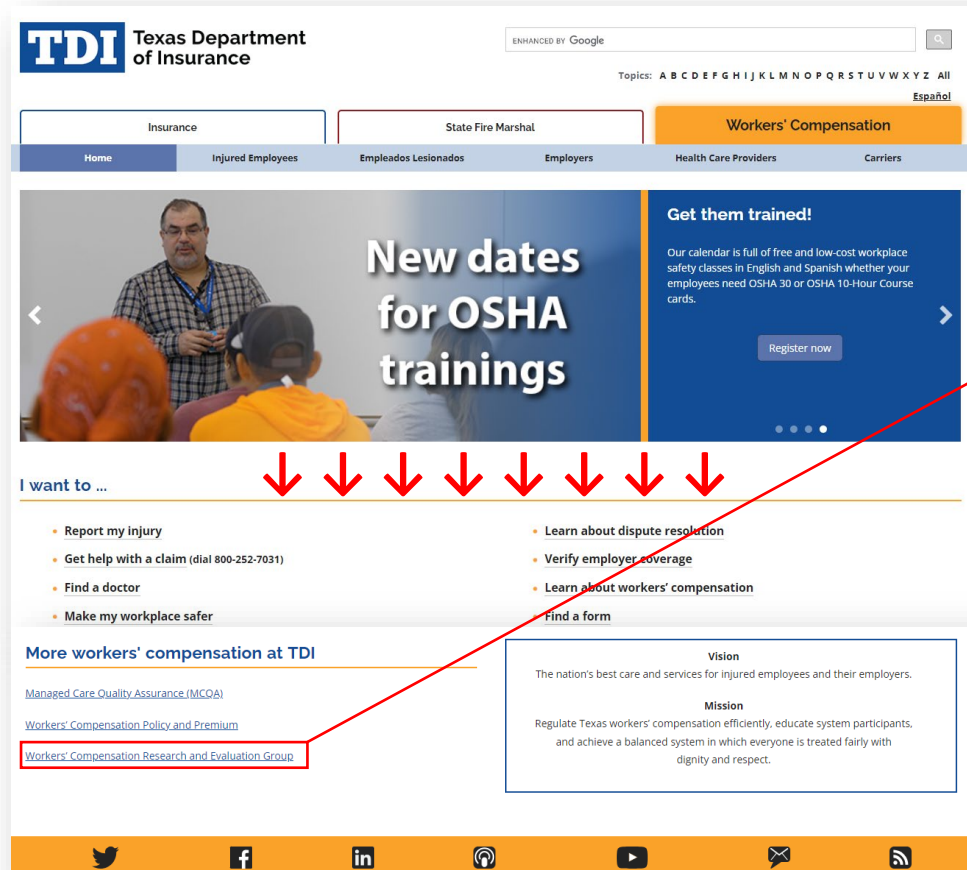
TDI Texas Department of Insurance

ENHANCED BY Google

Topics: A B C D E F G H I J K L M N O P Q R S T U V W X Y Z All

Español

Insurance | State Fire Marshal | Workers' Compensation

Home | Injured Employees | Empleados Lesionados | Employers | Health Care Providers | Carriers

New dates for OSHA trainings

Get them trained!

Our calendar is full of free and low-cost workplace safety classes in English and Spanish whether your employees need OSHA 30 or OSHA 10-Hour Course cards.

Register now

I want to ...

- Report my injury
- Get help with a claim (dial 800-252-7031)
- Find a doctor
- Make my workplace safer
- Learn about dispute resolution
- Verify employer coverage
- Learn about workers' compensation
- Find a form

More workers' compensation at TDI

Managed Care Quality Assurance (MCQA)

Workers' Compensation Policy and Premium

Workers' Compensation Research and Evaluation Group

Vision

The nation's best care and services for injured employees and their employers.

Mission

Regulate Texas workers' compensation efficiently, educate system participants, and achieve a balanced system in which everyone is treated fairly with dignity and respect.